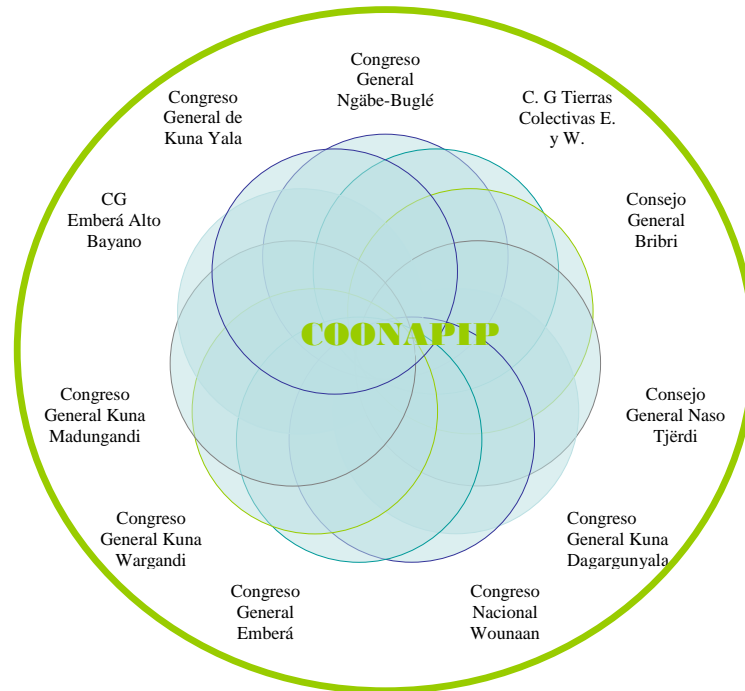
Congreso General Ngäbe-Buglé

C. G Tierras Colectivas E. y W.

Consejo General Bribri

Consejo General Naso Tjërdi

Congreso General Kuna Dagargunyala

Congreso Nacional Wounaan

Congreso General Emberá

Congreso General Kuna Wargandi

Congreso General Kuna Madungandi

CG Emberá Alto Bayano

Congreso General de Kuna Yala

COONAPIP